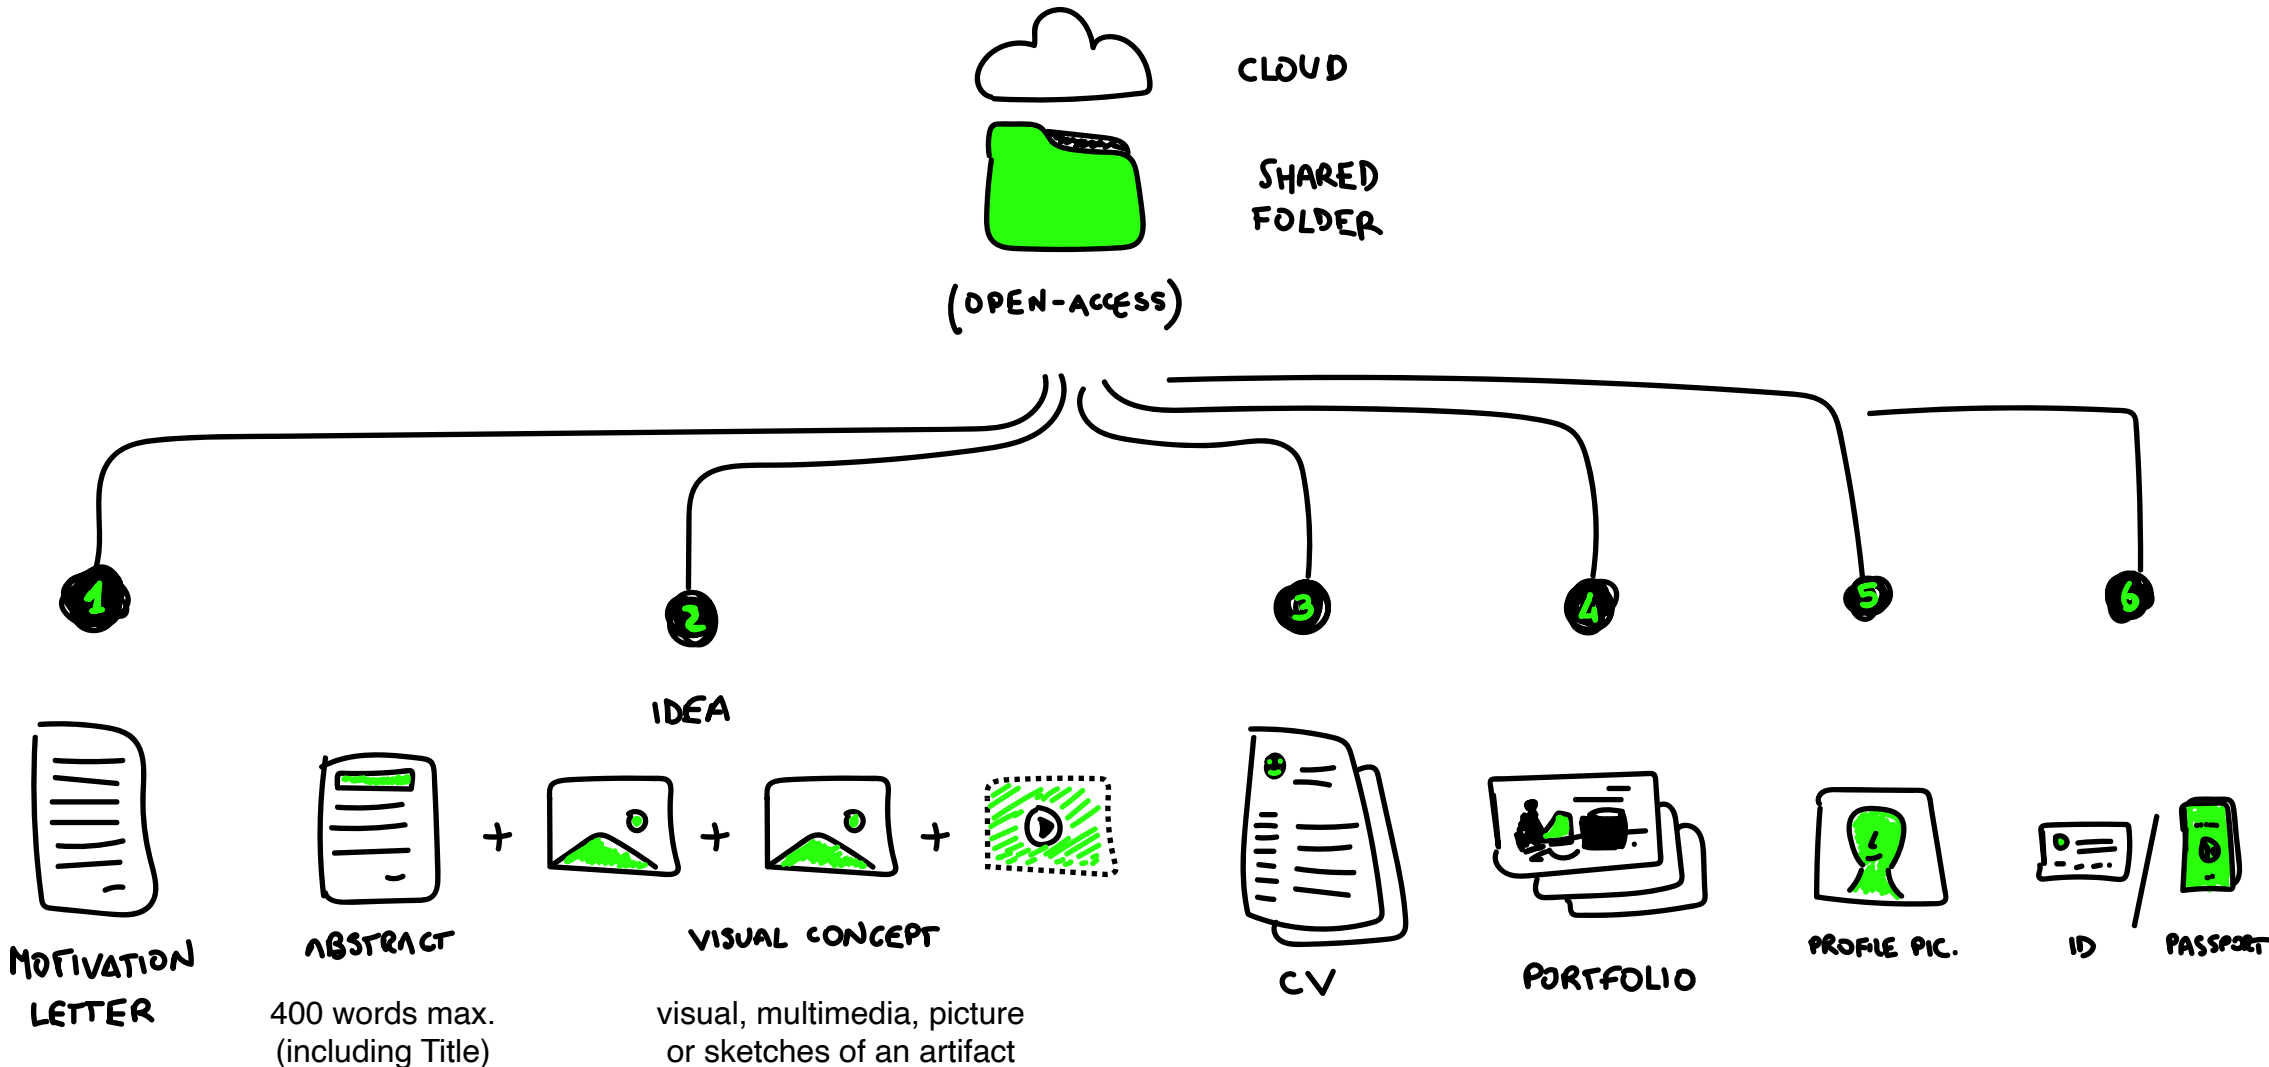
CLOUD

SHARED FOLDER

(OPEN-ACCESS)

1

2

3

4

5

6

IDEA

MOTIVATION LETTER

ABSTRACT

400 words max. (including Title)

+

+

+

VISUAL CONCEPT

visual, multimedia, picture or sketches of an artifact

CV

PORTFOLIO

PROFILE PIC.

ID

/

PASSPORT